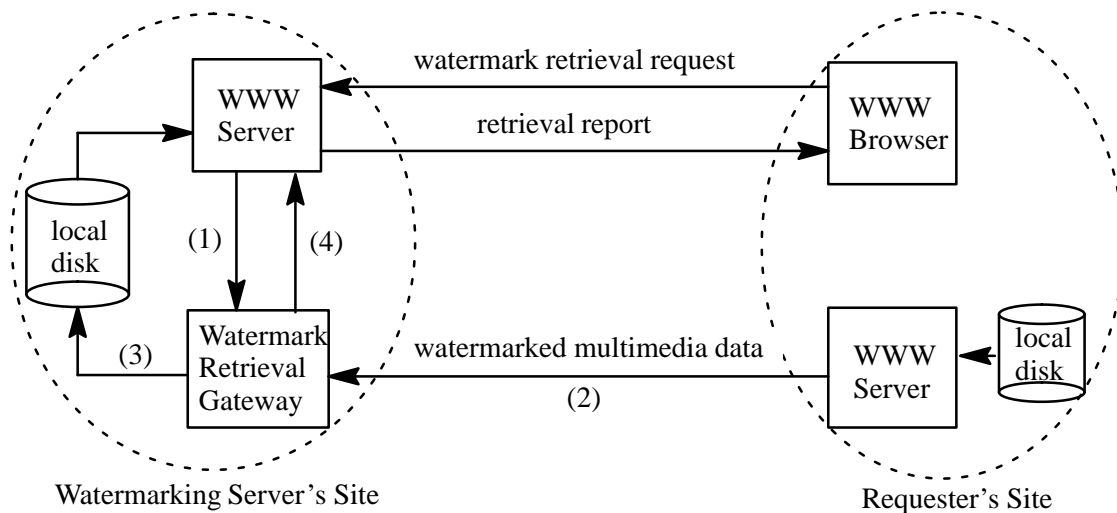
watermark retrieval request

WWW Server

retrieval report

WWW Browser

local disk

(1)

(4)

Watermark Retrieval Gateway

(3)

watermarked multimedia data

(2)

WWW Server

local disk

Watermarking Server's Site

Requester's Site